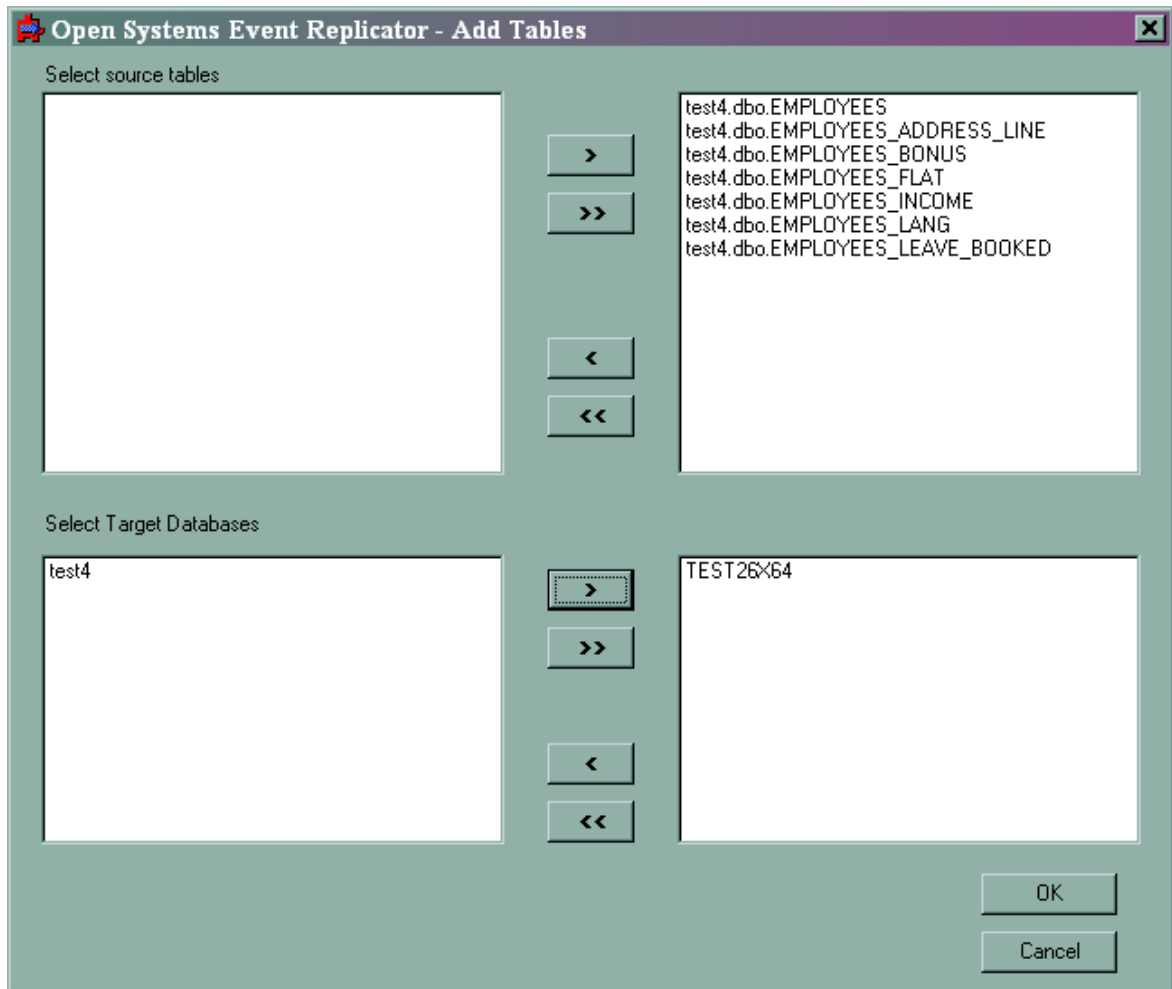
Open Systems Event Replicator - Add Tables

Select source tables

>
>>
<
<<

test4.dbo.EMPLOYEES
test4.dbo.EMPLOYEES_ADDRESS_LINE
test4.dbo.EMPLOYEES_BONUS
test4.dbo.EMPLOYEES_FLAT
test4.dbo.EMPLOYEES_INCOME
test4.dbo.EMPLOYEES_LANG
test4.dbo.EMPLOYEES_LEAVE_BOOKED

Select Target Databases

test4

>
>>
<
<<

TEST26X64

OK
Cancel